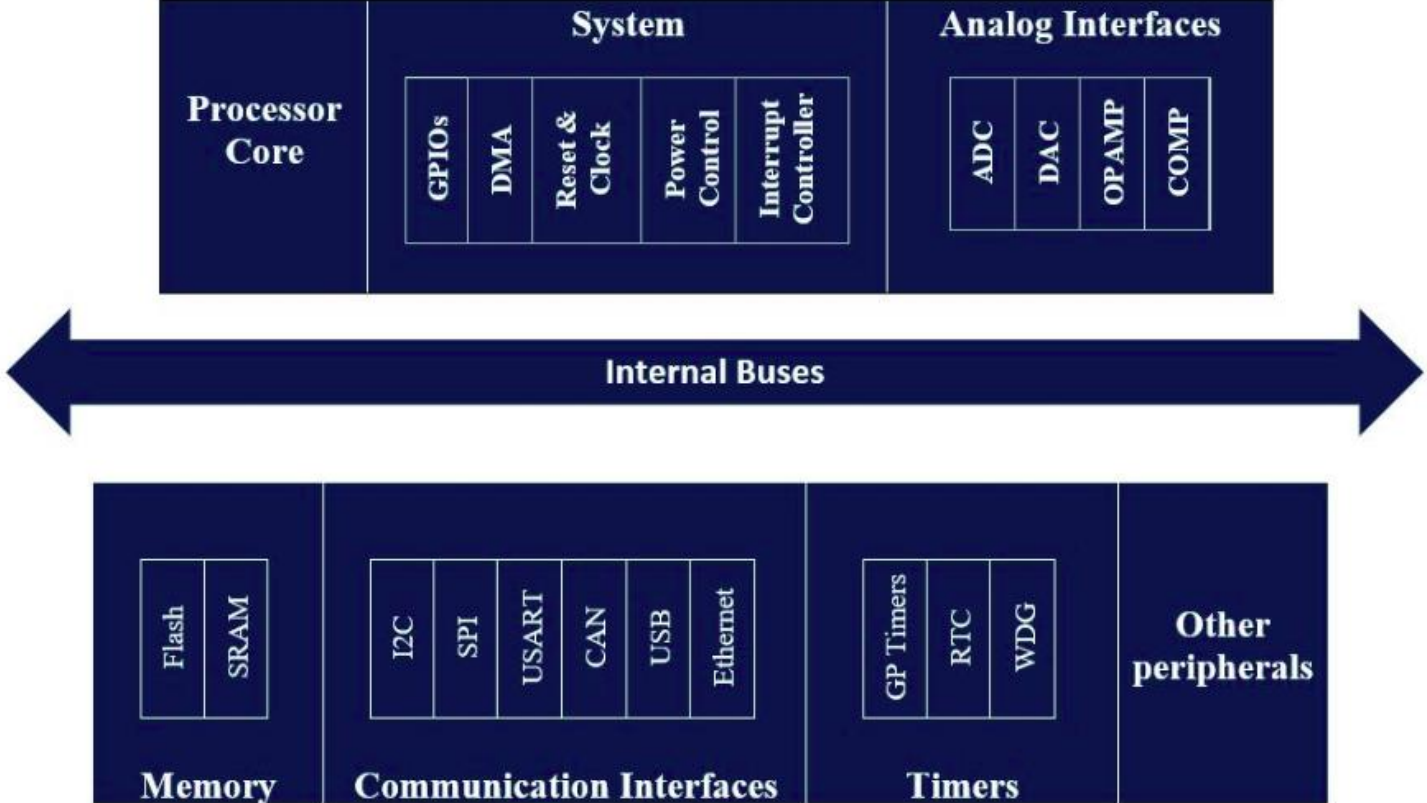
Processor Core

System

GPIOs

DMA

Reset & Clock

Power Control

Interrupt Controller

Analog Interfaces

ADC

DAC

OP AMP

COMP

Internal Buses

Flash

SRAM

Memory

I2C

SPI

USART

CAN

USB

Ethernet

Communication Interfaces

GP Timers

RTC

WDG

Timers

Other peripherals